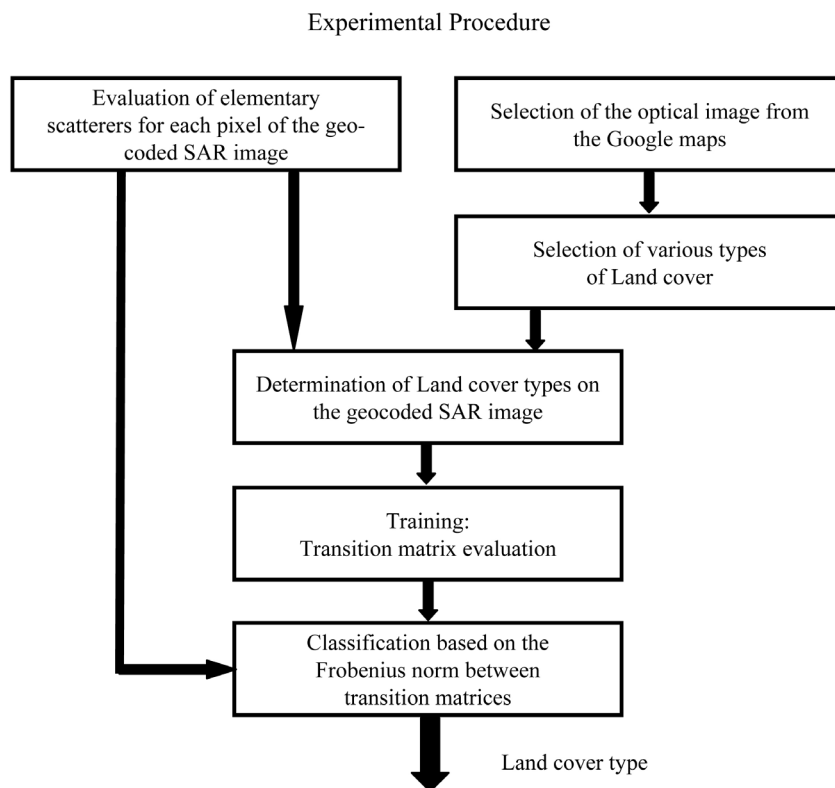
Experimental Procedure

Evaluation of elementary scatterers for each pixel of the geocoded SAR image

Selection of the optical image from the Google maps

Selection of various types of Land cover

Determination of Land cover types on the geocoded SAR image

Training:
Transition matrix evaluation

Classification based on the Frobenius norm between transition matrices

Land cover type